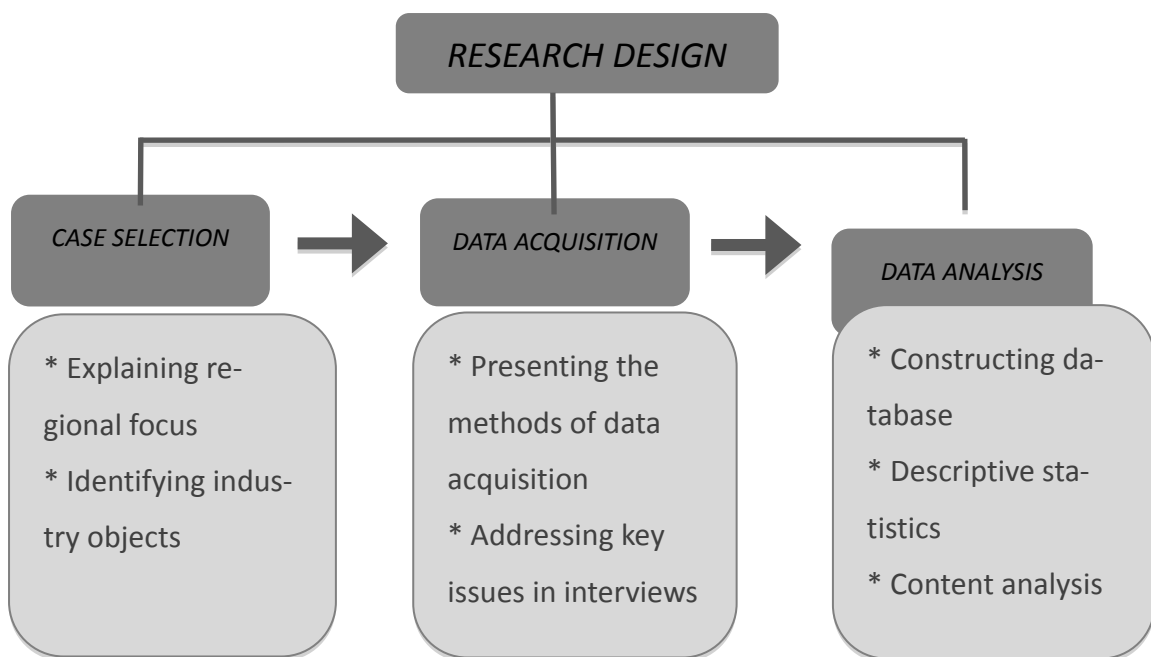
RESEARCH DESIGN

CASE SELECTION

DATA ACQUISITION

DATA ANALYSIS

* Explaining regional focus
* Identifying industry objects

* Presenting the methods of data acquisition
* Addressing key issues in interviews

* Constructing database
* Descriptive statistics
* Content analysis